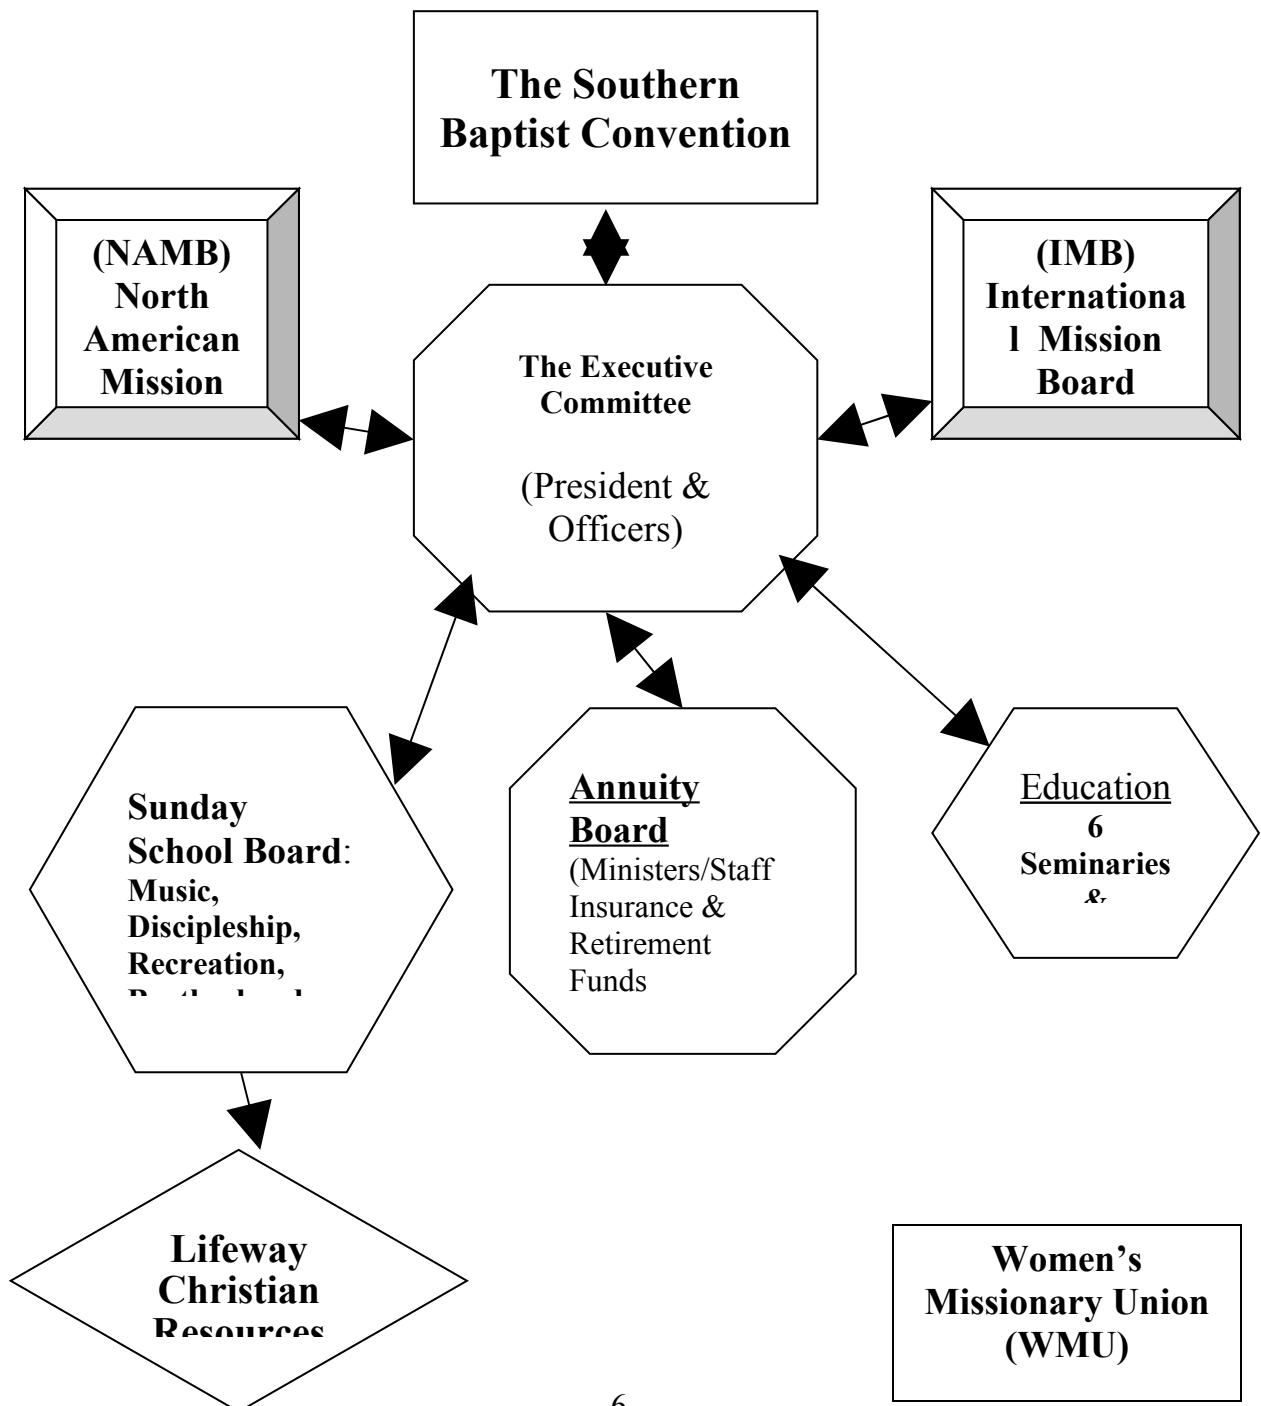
The Southern Baptist Convention

(NAMB) North American Mission

The Executive Committee

(President & Officers)

(IMB) Internationa l Mission Board

Sunday School Board: Music, Discipleship, Recreation, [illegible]

Annuity Board (Ministers/Staff Insurance & Retirement Funds

Education 6 Seminaries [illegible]

Lifeway Christian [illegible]

Women's Missionary Union (WMU)

6